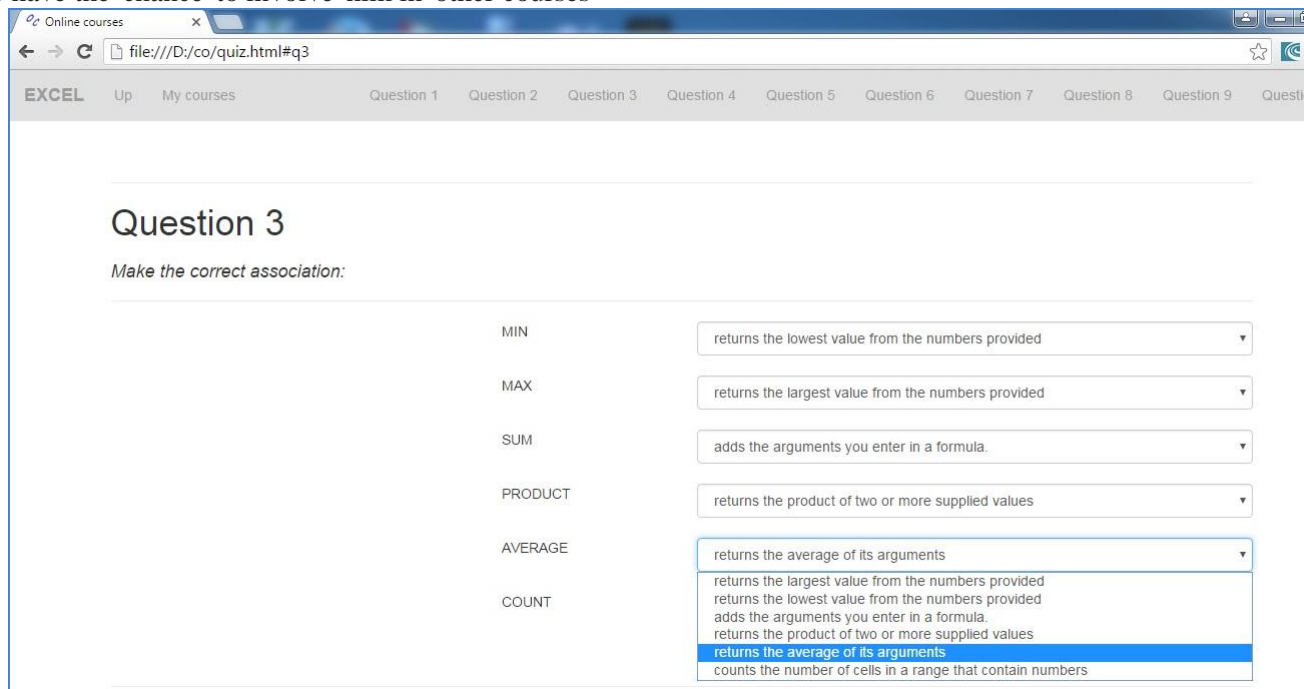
have the chance to involve him in other courses

Online courses

file:///D:/co/quiz.html#q3

EXCEL Up My courses Question 1 Question 2 Question 3 Question 4 Question 5 Question 6 Question 7 Question 8 Question 9 Questi

Question 3

Make the correct association:

MIN returns the lowest value from the numbers provided

MAX returns the largest value from the numbers provided

SUM adds the arguments you enter in a formula.

PRODUCT returns the product of two or more supplied values

AVERAGE returns the average of its arguments

COUNT

returns the largest value from the numbers provided
returns the lowest value from the numbers provided
adds the arguments you enter in a formula.
returns the product of two or more supplied values
returns the average of its arguments
counts the number of cells in a range that contain numbers